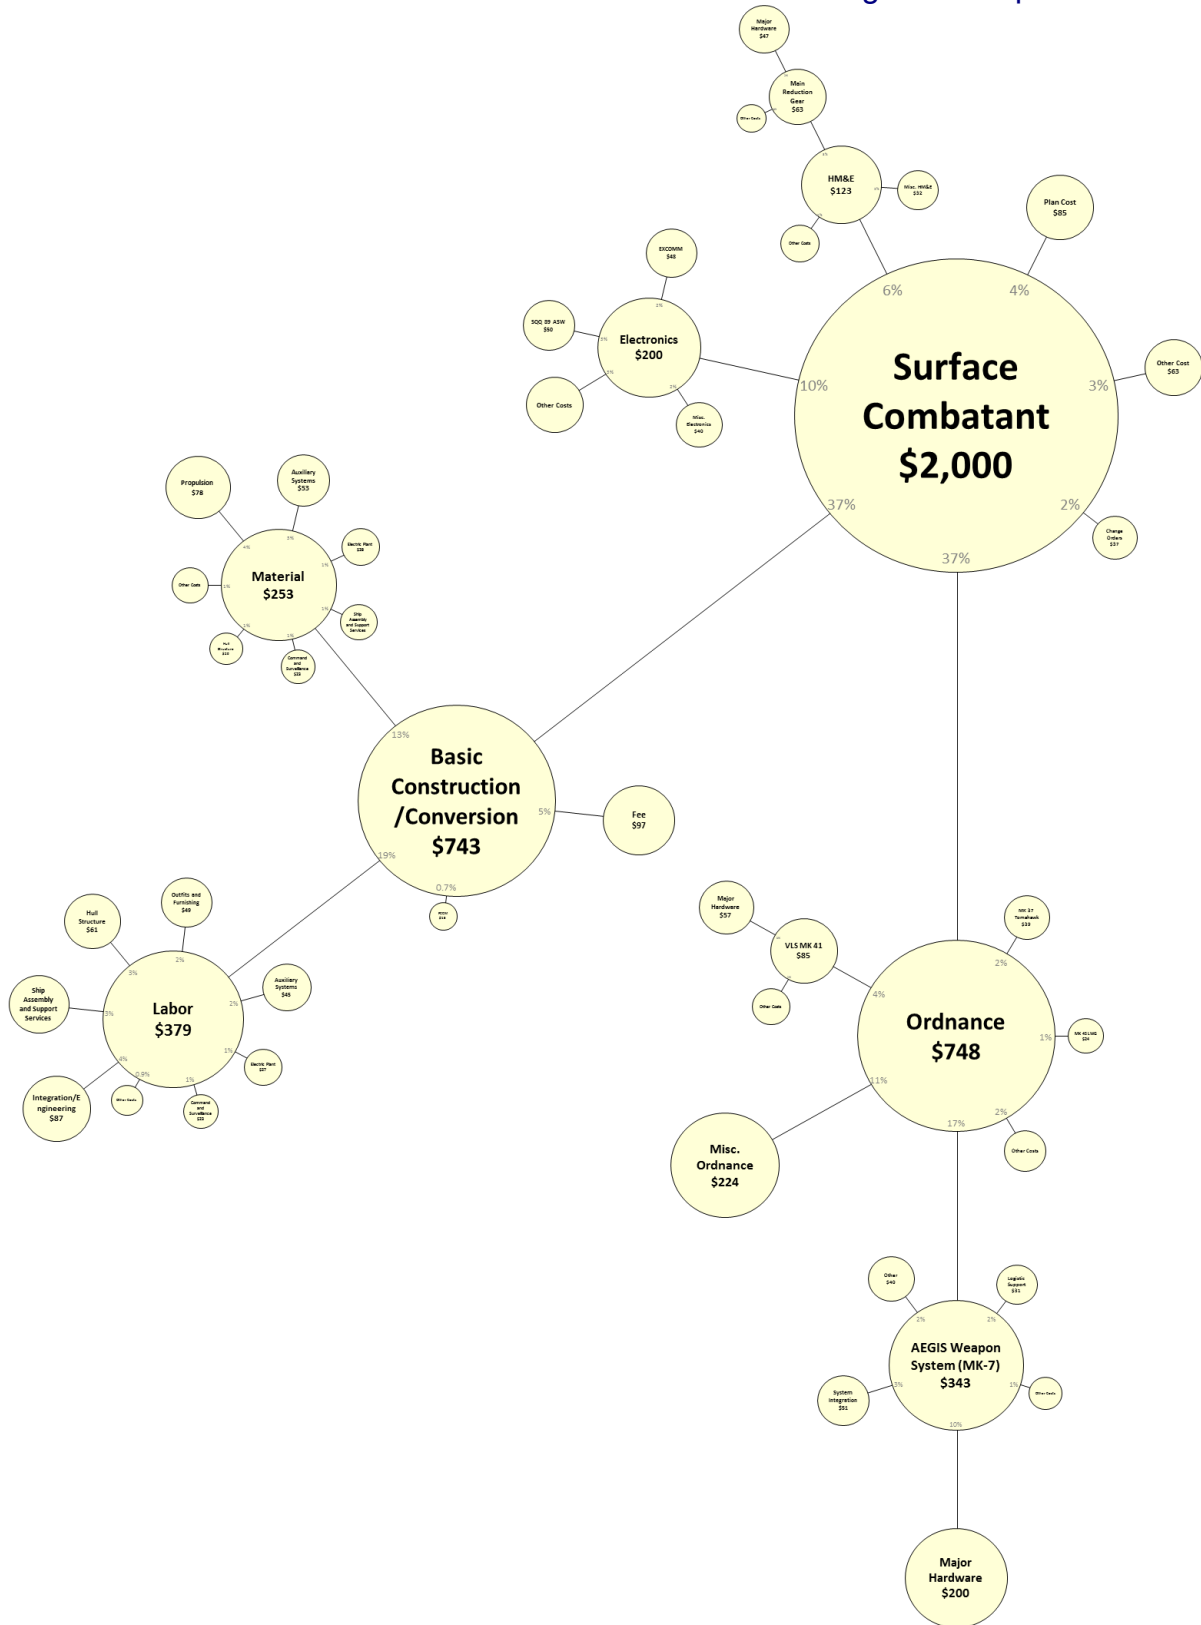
Major Hardware $47

Main Reduction Gear $63

Other Costs

HM&E $123

Misc. HM&E $32

Other Costs

Plan Cost $85

EXCOMM $48

SQQ 89 ASW $50

Electronics $200

Other Costs

Misc. Electronics $40

6%

4%

10%

Surface Combatant $2,000

3%

Other Cost $63

37%

2%

Change Orders $37

37%

Propulsion $78

Auxiliary Systems $53

Electric Plant $38

Other Costs

Material $253

Ship Assembly and Support Services

Hull Structure

Command and Surveillance $33

13%

Basic Construction /Conversion $743

5%

Fee $97

19%

0.7%

Outfits and Furnishing $49

Hull Structure $61

Ship Assembly and Support Services

Labor $379

Auxiliary Systems $45

Electric Plant $27

Integration/Engineering $87

Other Costs

Command and Surveillance $33

Major Hardware $57

VLS MK 41 $85

Other Costs

MK 37 Tomahawk $33

2%

4%

Ordnance $748

1%

11%

17%

2%

Other Costs

Misc. Ordnance $224

Other $40

Logistic Support $31

2%

2%

AEGIS Weapon System (MK-7) $343

System Integration $51

3%

1%

Other Costs

10%

Major Hardware $200